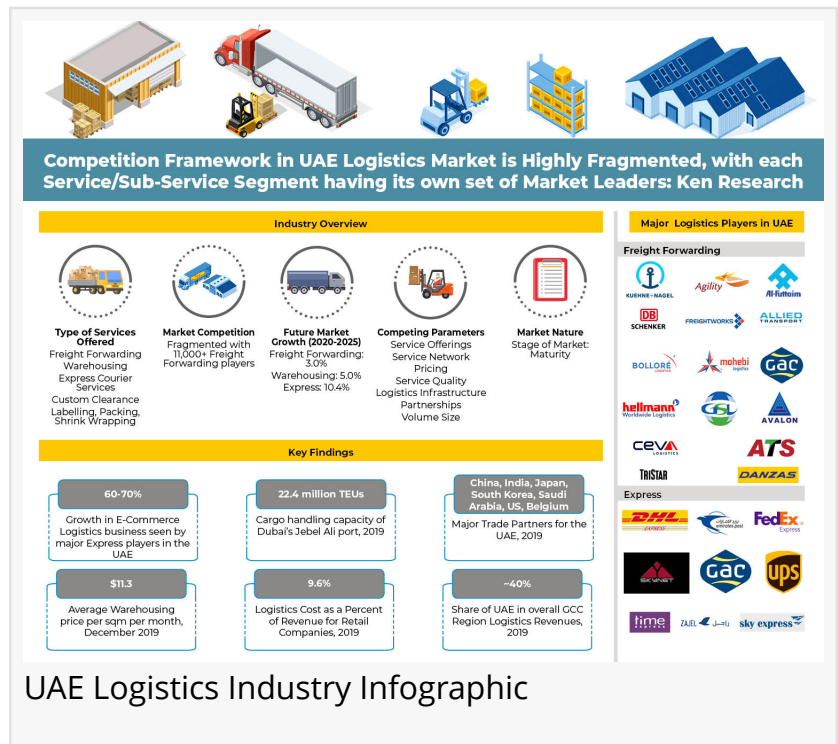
Competition Framework in UAE Logistics Market is Highly Fragmented, with each Service/Sub-Service Segment having its own set of Market Leaders: Ken Research

Industry Overview

Type of Services Offered
Freight Forwarding
Warehousing
Express Courier Services
Custom Clearance
Labelling, Packing, Shrink Wrapping

Market Competition
Fragmented with 11,000+ Freight Forwarding players

Future Market Growth (2020-2025)
Freight Forwarding: 3.0%
Warehousing: 5.0%
Express: 10.4%

Competing Parameters
Service Offerings
Service Network
Pricing
Service Quality
Logistics Infrastructure
Partnerships
Volume Size

Market Nature
Stage of Market: Maturity

Key Findings

60-70%
Growth in E-Commerce Logistics business seen by major Express players in the UAE

22.4 million TEUs
Cargo handling capacity of Dubai's Jebel Ali port, 2019

China, India, Japan, South Korea, Saudi Arabia, US, Belgium
Major Trade Partners for the UAE, 2019

$11.3
Average Warehousing price per sqm per month, December 2019

9.6%
Logistics Cost as a Percent of Revenue for Retail Companies, 2019

~40%
Share of UAE in overall GCC Region Logistics Revenues, 2019

Major Logistics Players in UAE

Freight Forwarding
KUEHNE+NAGEL
Agility
Al-Futtaim
DB SCHENKER
FREIGHTWORKS
ALLIED TRANSPORT
BOLLORÉ
mohebi logistics
GAC
hellmann Worldwide Logistics
GSL
AVALON
CEVA LOGISTICS
ATS
TRISTAR
DANZAS

Express
DHL EXPRESS
emirates post
FedEx Express
SKYNET
GAC
UPS
time express
ZAJEL
sky express

UAE Logistics Industry Infographic